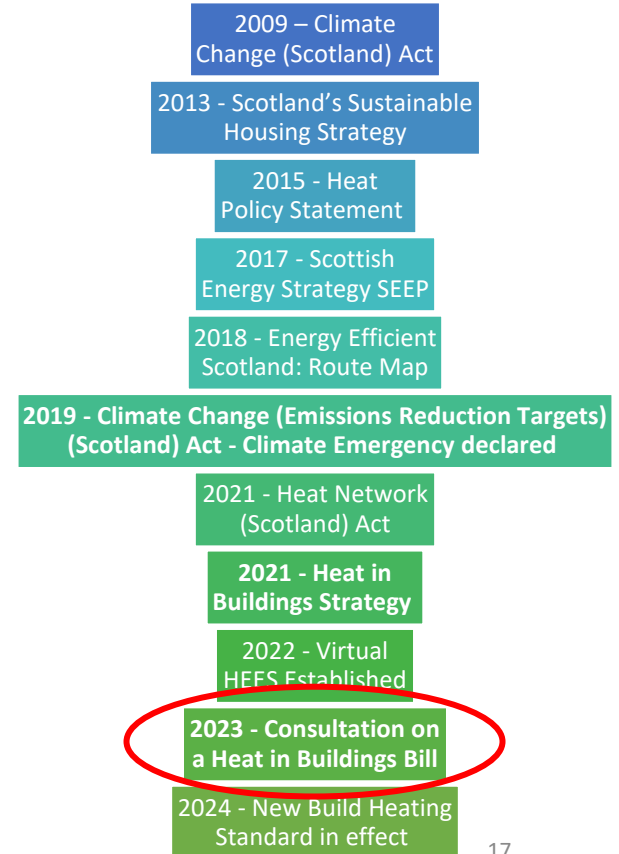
2009 – Climate Change (Scotland) Act

2013 - Scotland's Sustainable Housing Strategy

2015 - Heat Policy Statement

2017 - Scottish Energy Strategy SEEP

2018 - Energy Efficient Scotland: Route Map

2019 - Climate Change (Emissions Reduction Targets) (Scotland) Act - Climate Emergency declared

2021 - Heat Network (Scotland) Act

2021 - Heat in Buildings Strategy

2022 - Virtual HEES Established

2023 - Consultation on a Heat in Buildings Bill

2024 - New Build Heating Standard in effect

17